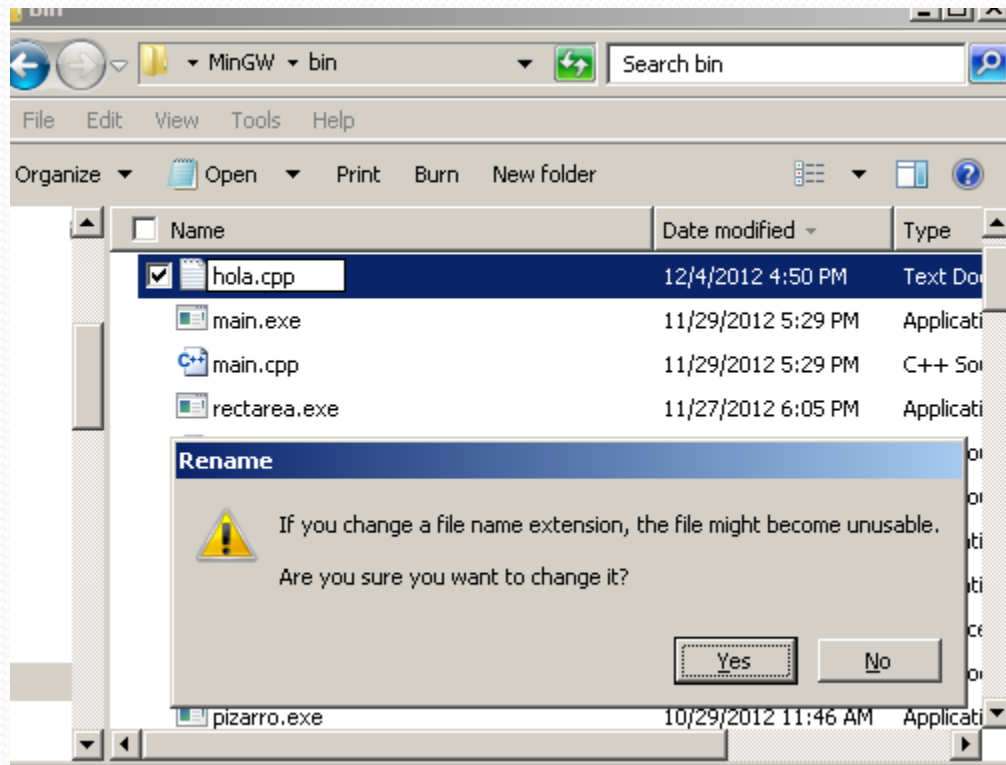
bin

▸ MinGW ▸ bin

Search bin

File Edit View Tools Help

Organize ▾ Open ▾ Print Burn New folder

| Name | Date modified | Type |
|---|---|---|
| hola.cpp | 12/4/2012 4:50 PM | Text Do |
| main.exe | 11/29/2012 5:29 PM | Applicati |
| main.cpp | 11/29/2012 5:29 PM | C++ So |
| rectarea.exe | 11/27/2012 6:05 PM | Applicati |
| pizarro.exe | 10/29/2012 11:46 AM | Applicati |

Rename

If you change a file name extension, the file might become unusable.

Are you sure you want to change it?

Yes No